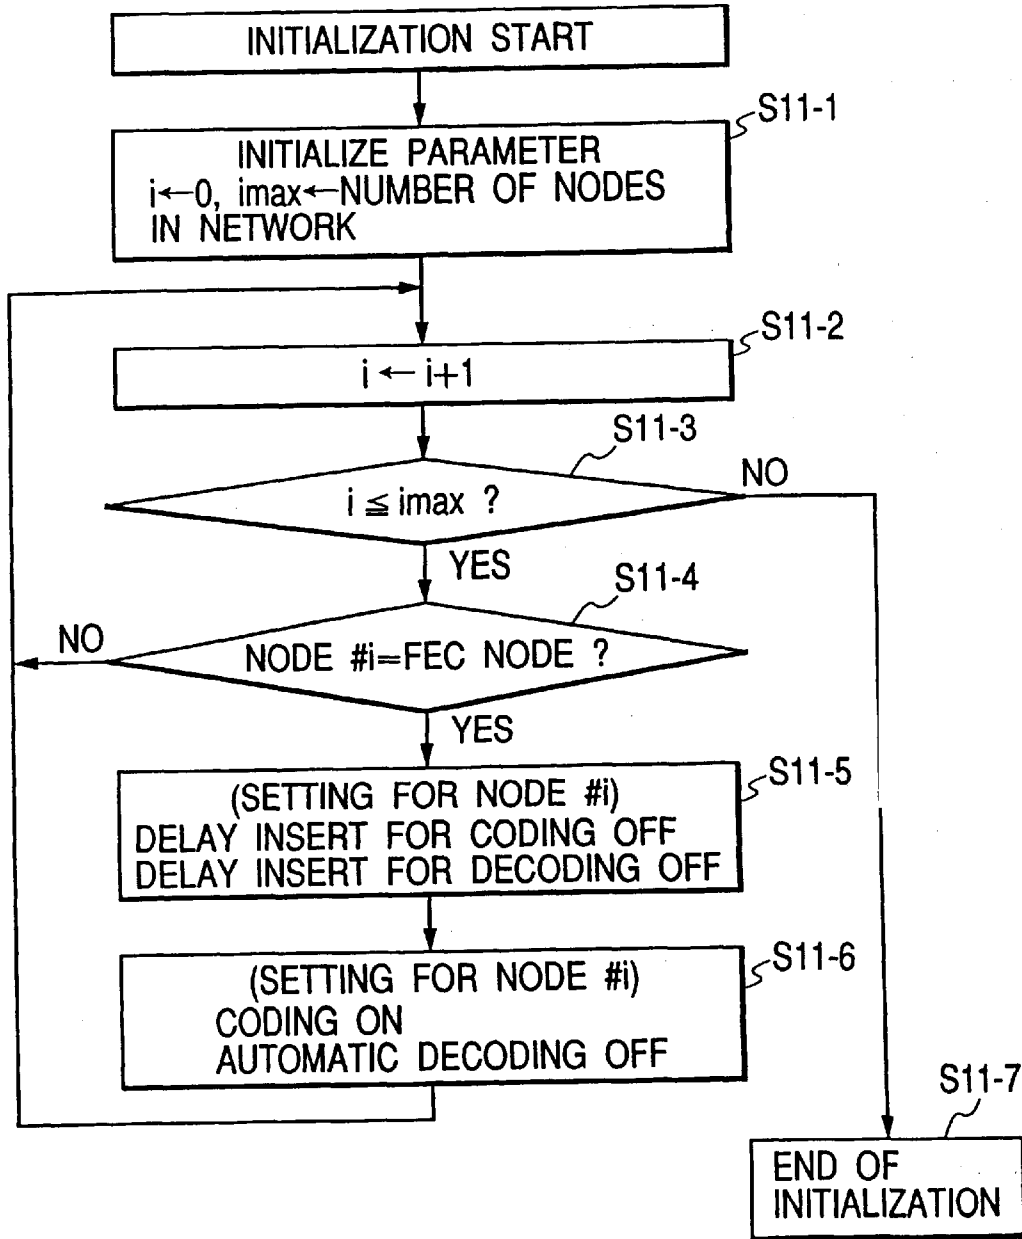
INITIALIZATION START

S11-1

INITIALIZE PARAMETER
$i \leftarrow 0$, imax$\leftarrow$NUMBER OF NODES IN NETWORK

S11-2

$i \leftarrow i+1$

S11-3

$i \leqq imax$ ?

NO

YES

S11-4

NO

NODE #i=FEC NODE ?

YES

S11-5

(SETTING FOR NODE #i)
DELAY INSERT FOR CODING OFF
DELAY INSERT FOR DECODING OFF

S11-6

(SETTING FOR NODE #i)
CODING ON
AUTOMATIC DECODING OFF

S11-7

END OF INITIALIZATION